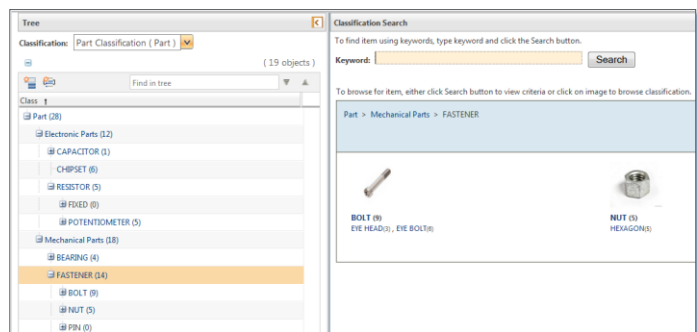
Tree

Classification: Part Classification ( Part )

( 19 objects )

Find in tree

Class

Part (28)

Electronic Parts (12)

CAPACITOR (1)

CHIPSET (6)

RESISTOR (5)

FIXED (0)

POTENTIOMETER (5)

Mechanical Parts (18)

BEARING (4)

FASTENER (14)

BOLT (9)

NUT (5)

PIN (0)

Classification Search

To find item using keywords, type keyword and click the Search button.

Keyword:

Search

To browse for item, either click Search button to view criteria or click on image to browse classification.

Part > Mechanical Parts > FASTENER

BOLT (9)
EYE HEAD(3) , EYE BOLT(6)

NUT (5)
HEXAGON(5)